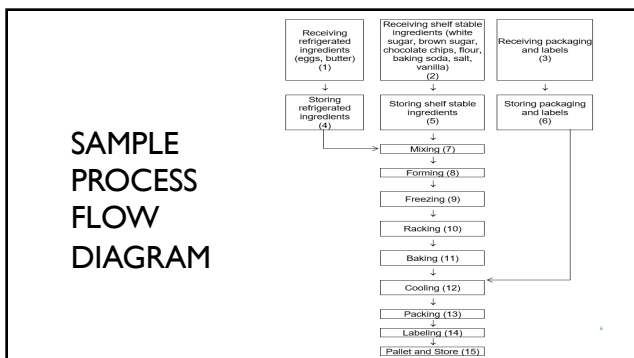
SAMPLE PROCESS FLOW DIAGRAM

Receiving refrigerated ingredients (eggs, butter) (1)

Receiving shelf stable ingredients (white sugar, brown sugar, chocolate chips, flour, baking soda, salt, vanilla) (2)

Receiving packaging and labels (3)

Storing refrigerated ingredients (4)

Storing shelf stable ingredients (5)

Storing packaging and labels (6)

Mixing (7)

Forming (8)

Freezing (9)

Racking (10)

Baking (11)

Cooling (12)

Packing (13)

Labeling (14)

Pallet and Store (15)